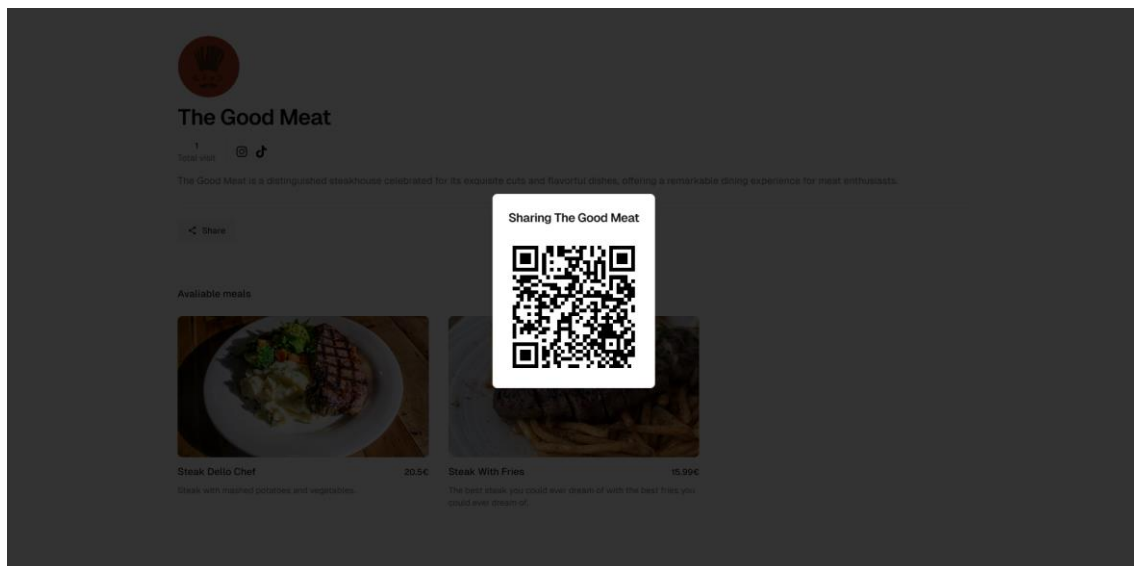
The Good Meat

1
Total visit

The Good Meat is a distinguished steakhouse celebrated for its exquisite cuts and flavorful dishes, offering a remarkable dining experience for meat enthusiasts.

Share

Sharing The Good Meat

Avaliable meals

Steak Delio Chef 20.5€
Steak with mashed potatoes and vegetables.

Steak With Fries 15.99€
The best steak you could ever dream of with the best fries you could ever dream of.